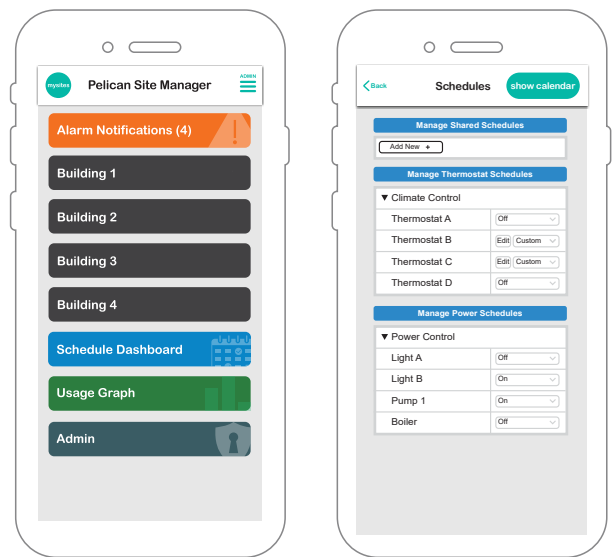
mysites

Pelican Site Manager

ADMIN

Alarm Notifications (4)

Building 1

Building 2

Building 3

Building 4

Schedule Dashboard

Usage Graph

Admin

Back

Schedules

show calendar

Manage Shared Schedules

Add New +

Manage Thermostat Schedules

▼ Climate Control

| | |
|---|---|
| Thermostat A | Off |
| Thermostat B | Edit Custom |
| Thermostat C | Edit Custom |
| Thermostat D | Off |

Manage Power Schedules

▼ Power Control

| | |
|---|---|
| Light A | Off |
| Light B | On |
| Pump 1 | On |
| Boiler | Off |